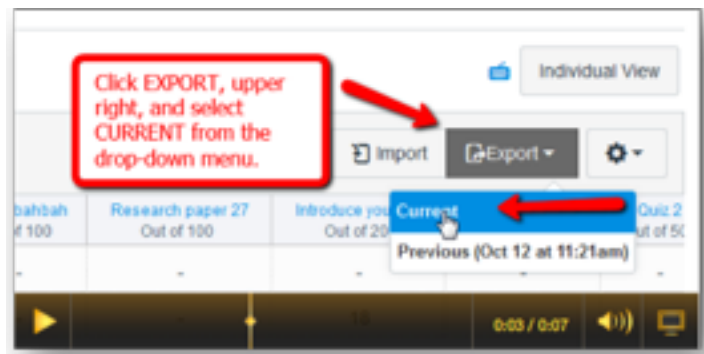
Click EXPORT, upper right, and select CURRENT from the drop-down menu.

Individual View

Import

Export

bahbah
of 100

Research paper 27
Out of 100

Introduce you
Out of 20

Current

Previous (Oct 12 at 11:21am)

Quiz 2
ut of 50

-

-

-

-

18

0:03 / 0:07